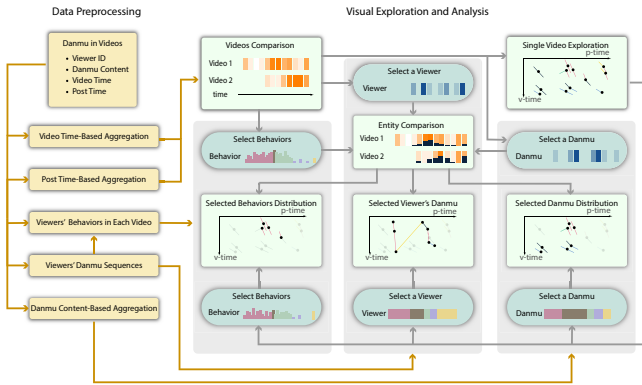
Data Preprocessing

Visual Exploration and Analysis

Danmu in Videos
• Viewer ID
• Danmu Content
• Video Time
• Post Time

Video Time-Based Aggregation

Post Time-Based Aggregation

Viewers' Behaviors in Each Video

Viewers' Danmu Sequences

Danmu Content-Based Aggregation

Videos Comparison
Video 1
Video 2
time

Select a Viewer
Viewer

Single Video Exploration
p-time
v-time

Select Behaviors
Behavior

Entity Comparison
Video 1
Video 2

Select a Danmu
Danmu

Selected Behaviors Distribution
p-time
v-time

Selected Viewer's Danmu
p-time
v-time

Selected Danmu Distribution
p-time
v-time

Select Behaviors
Behavior

Select a Viewer
Viewer

Select a Danmu
Danmu